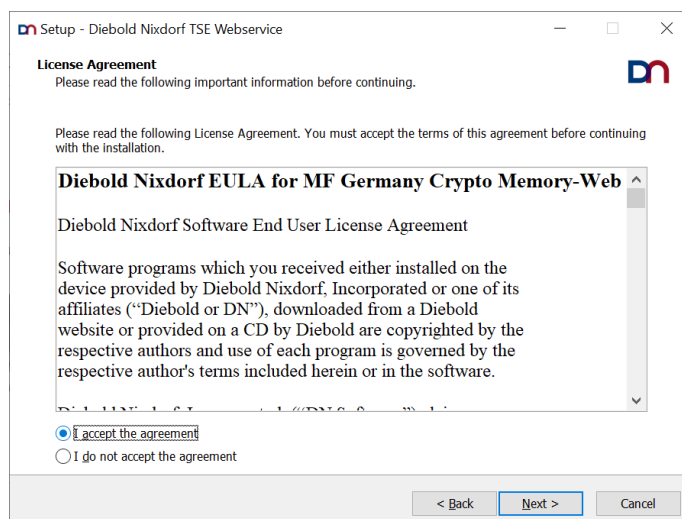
Setup - Diebold Nixdorf TSE Webservice

License Agreement
Please read the following important information before continuing.

Please read the following License Agreement. You must accept the terms of this agreement before continuing with the installation.

Diebold Nixdorf EULA for MF Germany Crypto Memory-Web

Diebold Nixdorf Software End User License Agreement

Software programs which you received either installed on the device provided by Diebold Nixdorf, Incorporated or one of its affiliates ("Diebold or DN"), downloaded from a Diebold website or provided on a CD by Diebold are copyrighted by the respective authors and use of each program is governed by the respective author's terms included herein or in the software.

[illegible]

I accept the agreement
I do not accept the agreement

< Back
Next >
Cancel